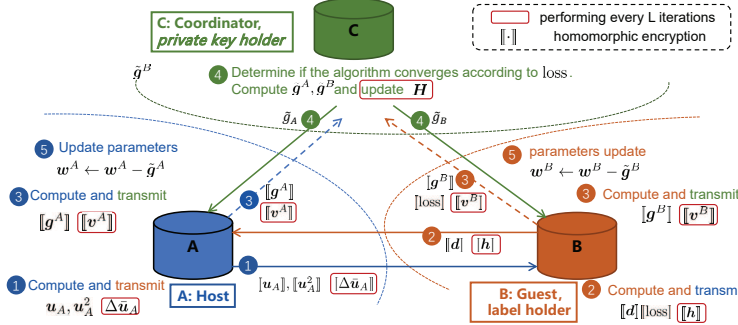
C: Coordinator, private key holder

C

performing every L iterations

$[\![\cdot]\!]$ homomorphic encryption

$\tilde{g}^B$

4 Determine if the algorithm converges according to $l_{OSS}$. Compute $g^A, g^B$ and update $H$

$\tilde{g}_A$ 4

4 $\tilde{g}_B$

5 Update parameters
$w^A \leftarrow w^A - \tilde{g}^A$

5 parameters update
$w^B \leftarrow w^B - \tilde{g}^B$

3 Compute and transmit
$[\![g^A]\!]$ $[\![v^A]\!]$

3 $[\![g^A]\!]$ $[\![v^A]\!]$

$[\![g^B]\!]$ 3
$[\![loss]\!]$ $[\![v^B]\!]$

3 Compute and transmit
$[\![g^B]\!]$ $[\![v^B]\!]$

A

2 $[\![d]\!]$ $[\![h]\!]$

B

1 $[\![u_A]\!], [\![u_A^2]\!]$ $[\![\Delta\tilde{u}_A]\!]$

1 Compute and transmit
$u_A, u_A^2$ $\Delta\tilde{u}_A$

A: Host

B: Guest, label holder

2 Compute and transm
$[\![d]\!][\![loss]\!]$ $[\![h]\!]$